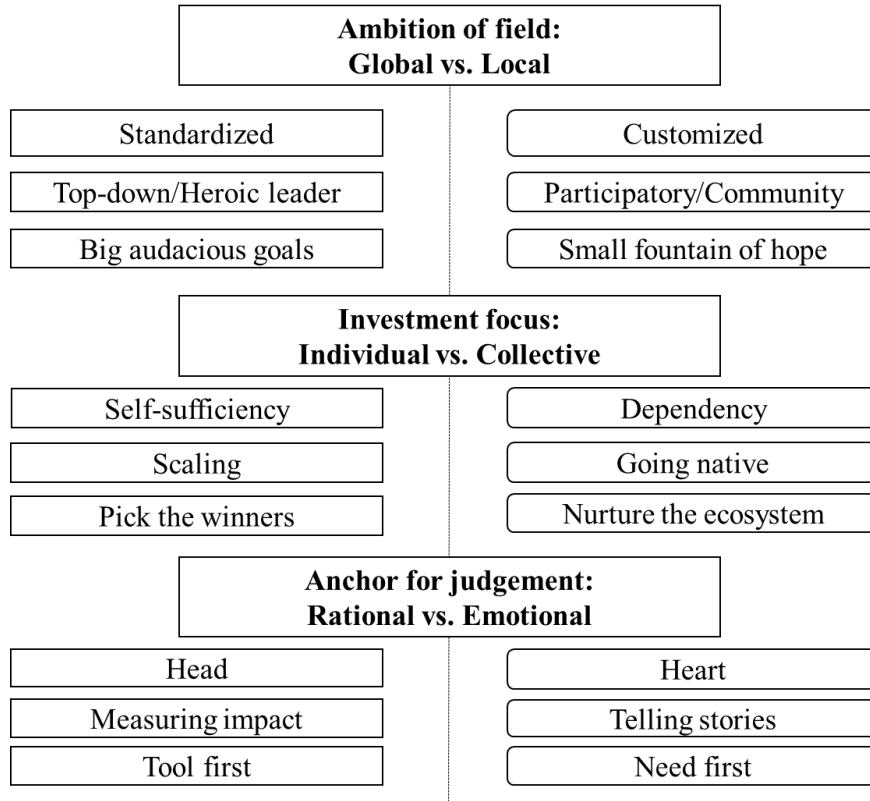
**Ambition of field:**
**Global vs. Local**

| | |
|---|---|
| Standardized | Customized |
| Top-down/Heroic leader | Participatory/Community |
| Big audacious goals | Small fountain of hope |

**Investment focus:**
**Individual vs. Collective**

| | |
|---|---|
| Self-sufficiency | Dependency |
| Scaling | Going native |
| Pick the winners | Nurture the ecosystem |

**Anchor for judgement:**
**Rational vs. Emotional**

| | |
|---|---|
| Head | Heart |
| Measuring impact | Telling stories |
| Tool first | Need first |